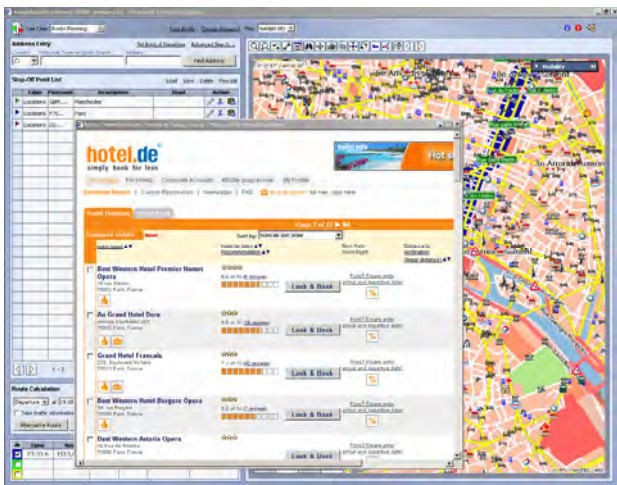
Use Case: Route Planning

Address Entry

Find Address

Stop-Off Point List

Load Save Delete Pre-calc

Locations Manchester

Locations Paris

Locations

Route Calculation

Departure

Take traffic information

Recalculate Route

hotel.de
simply book for less

Hot

Corporate Accounts

Sort by:

Stage 1 of 22

Best Western Hotel Premier Havet Opera
75009 Paris, France

Look & Book

Au Grand Hotel Dore
75009 Paris, France

Look & Book

Grand Hotel Francais
75011 Paris, France

Look & Book

Best Western Hotel Bergere Opera
75009 Paris, France

Look & Book

Best Western Astoria Opera
75009 Paris, France

Look & Book

Hotels